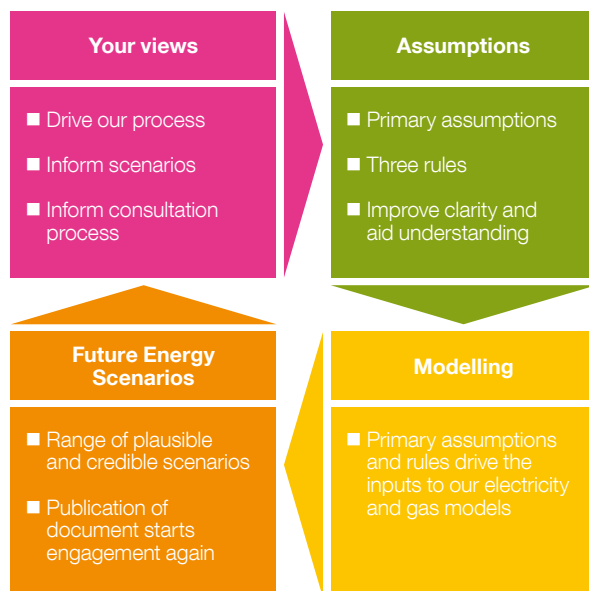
Your views

- Drive our process
- Inform scenarios
- Inform consultation process

Assumptions

- Primary assumptions
- Three rules
- Improve clarity and aid understanding

Modelling

- Primary assumptions and rules drive the inputs to our electricity and gas models

Future Energy Scenarios

- Range of plausible and credible scenarios
- Publication of document starts engagement again